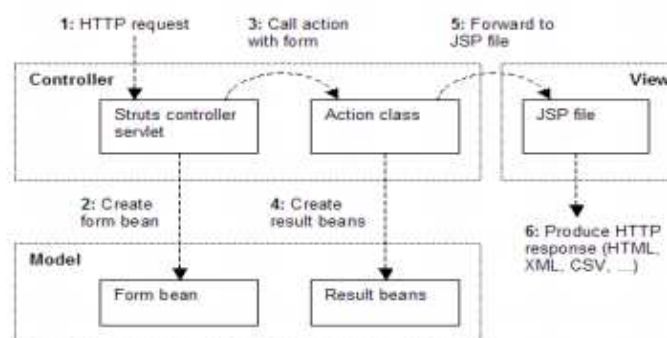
1: HTTP request

3: Call action with form

5: Forward to JSP file

Controller

View

Struts controller servlet

Action class

JSP file

2: Create form bean

4: Create result beans

6: Produce HTTP response (HTML, XML, CSV, ...)

Model

Form bean

Result beans